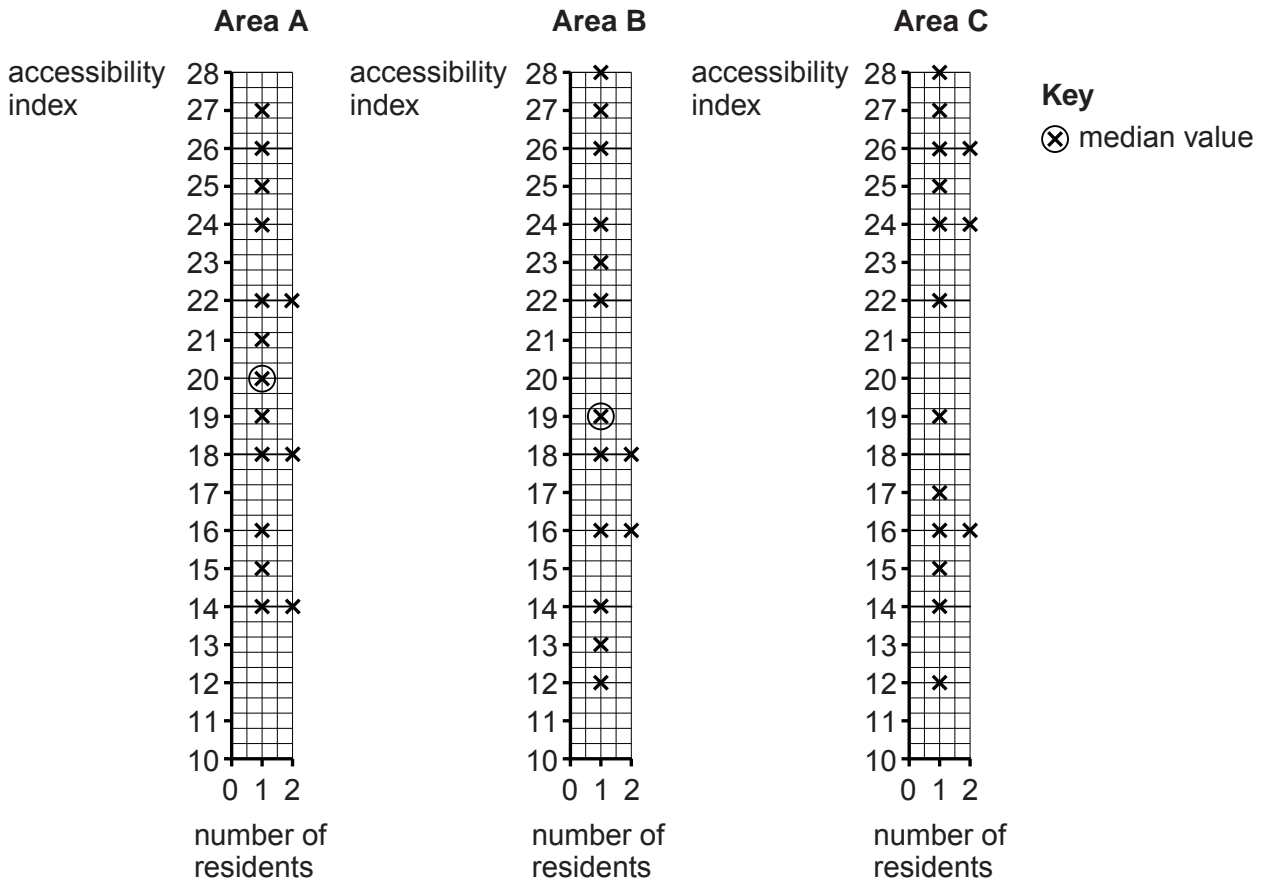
Area A

accessibility index

28
27
26
25
24
23
22
21
20
19
18
17
16
15
14
13
12
11
10

0 1 2

number of residents

Area B

accessibility index

28
27
26
25
24
23
22
21
20
19
18
17
16
15
14
13
12
11
10

0 1 2

number of residents

Area C

accessibility index

28
27
26
25
24
23
22
21
20
19
18
17
16
15
14
13
12
11
10

0 1 2

number of residents

Key
⊗ median value